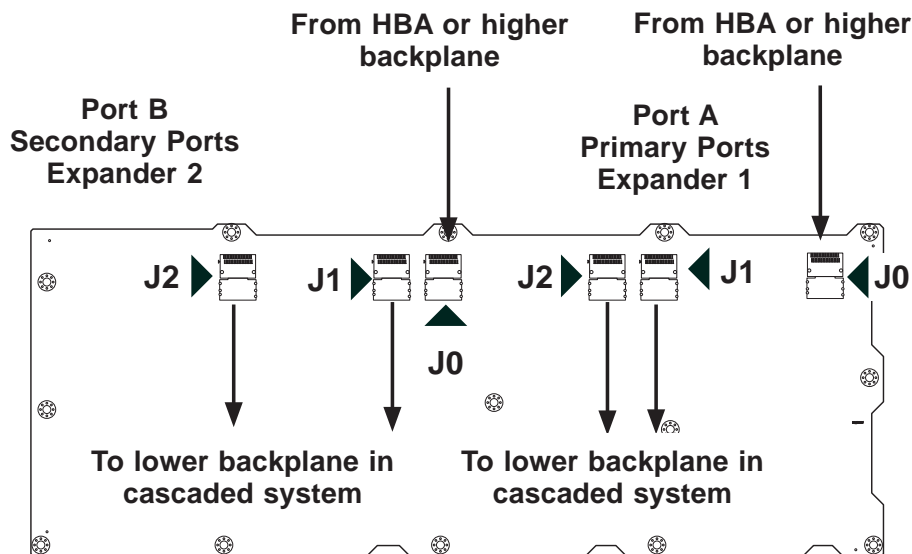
From HBA or higher backplane

From HBA or higher backplane

Port B
Secondary Ports
Expander 2

Port A
Primary Ports
Expander 1

J2

J1

J0

J2

J1

J0

To lower backplane in cascaded system

To lower backplane in cascaded system